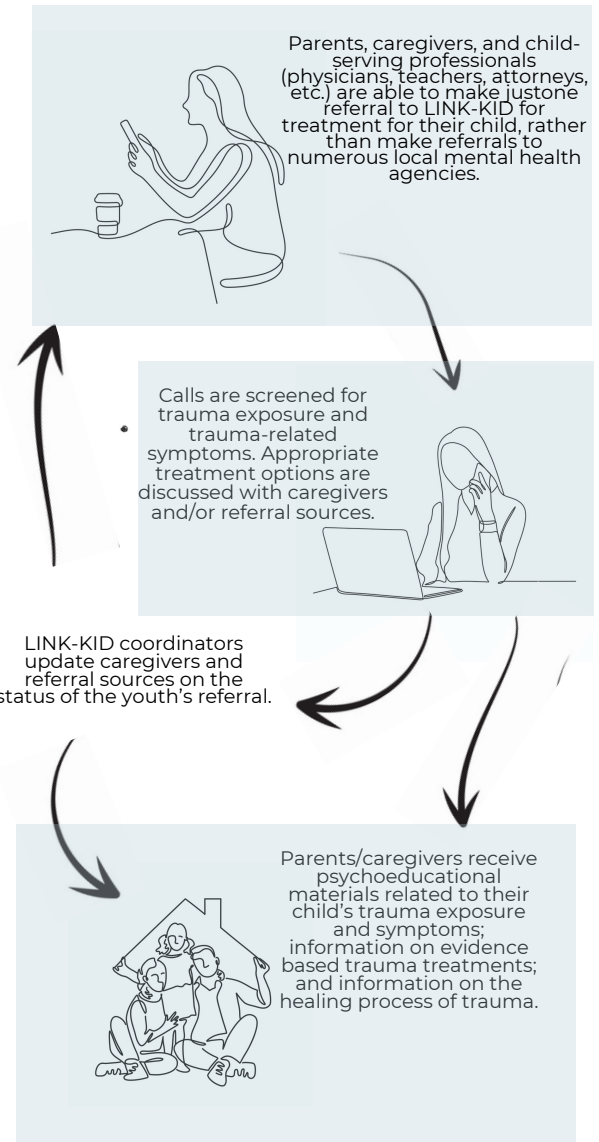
Parents, caregivers, and child-serving professionals (physicians, teachers, attorneys, etc.) are able to make justone referral to LINK-KID for treatment for their child, rather than make referrals to numerous local mental health agencies.

Calls are screened for trauma exposure and trauma-related symptoms. Appropriate treatment options are discussed with caregivers and/or referral sources.

LINK-KID coordinators update caregivers and referral sources on the status of the youth's referral.

Parents/caregivers receive psychoeducational materials related to their child's trauma exposure and symptoms; information on evidence based trauma treatments; and information on the healing process of trauma.